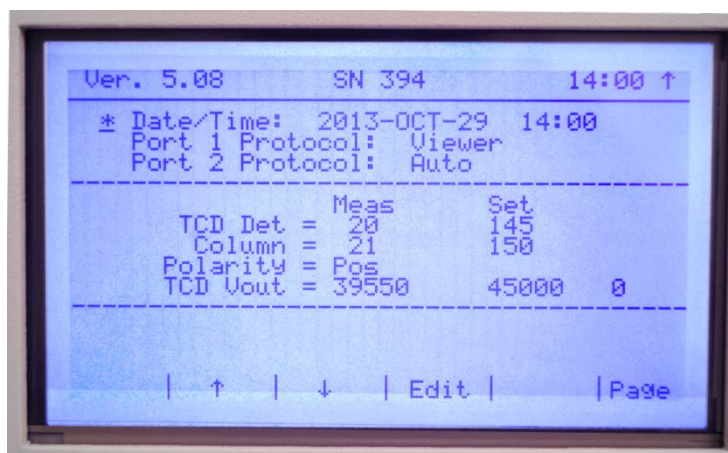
Ver. 5.08 SN 394 14:00 ↑

* Date/Time: 2013-OCT-29 14:00
Port 1 Protocol: Viewer
Port 2 Protocol: Auto

| | Meas | Set | |
|---|---|---|---|
| TCD Det = | 20 | 145 | |
| Column = | 21 | 150 | |
| Polarity = | Pos | | |
| TCD Vout = | 39550 | 45000 | 0 |

| ↑ | ↓ | Edit | |Page